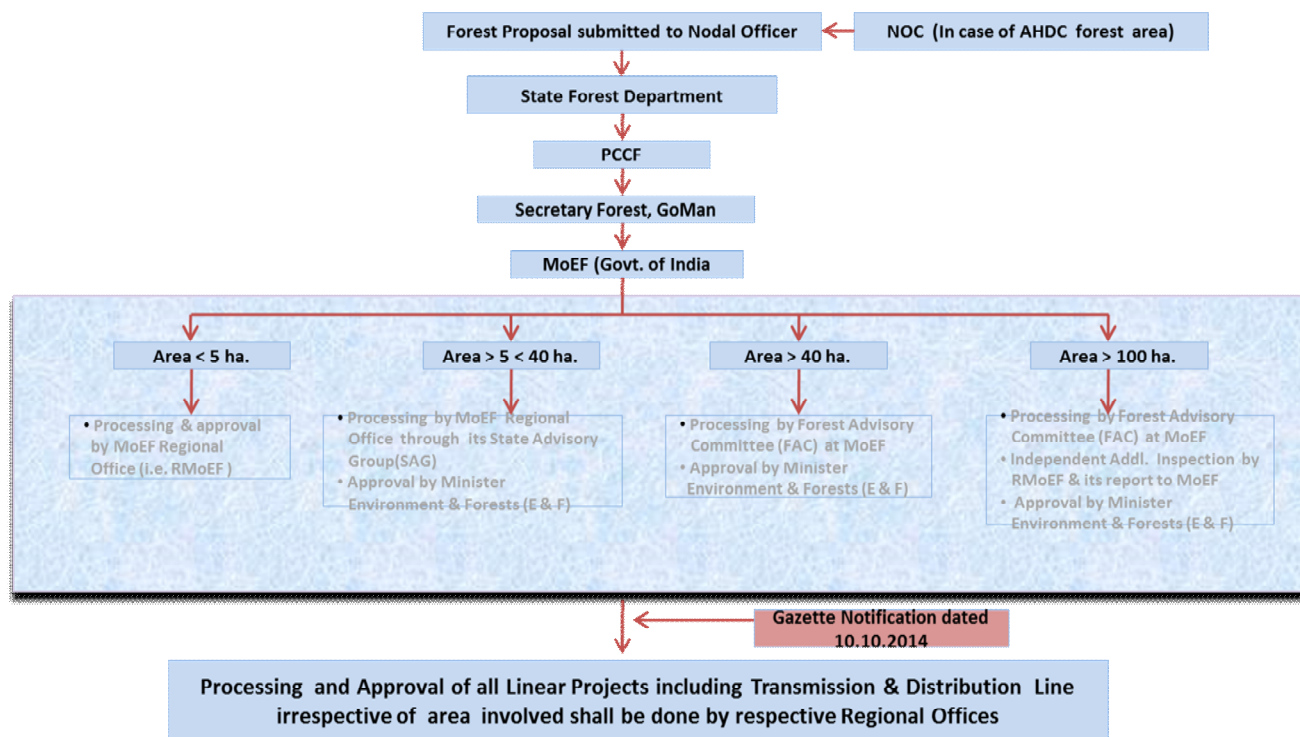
Forest Proposal submitted to Nodal Officer

NOC (In case of AHDC forest area)

State Forest Department

PCCF

Secretary Forest, GoMan

MoEF (Govt. of India

Area < 5 ha.

Area > 5 < 40 ha.

Area > 40 ha.

Area > 100 ha.

• Processing & approval by MoEF Regional Office (i.e. RMoEF )

• Processing by MoEF Regional Office through its State Advisory Group(SAG)
• Approval by Minister Environment & Forests (E & F)

• Processing by Forest Advisory Committee (FAC) at MoEF
• Approval by Minister Environment & Forests (E & F)

• Processing by Forest Advisory Committee (FAC) at MoEF
• Independent Addl. Inspection by RMoEF & its report to MoEF
• Approval by Minister Environment & Forests (E & F)

Gazette Notification dated 10.10.2014

Processing and Approval of all Linear Projects including Transmission & Distribution Line irrespective of area involved shall be done by respective Regional Offices